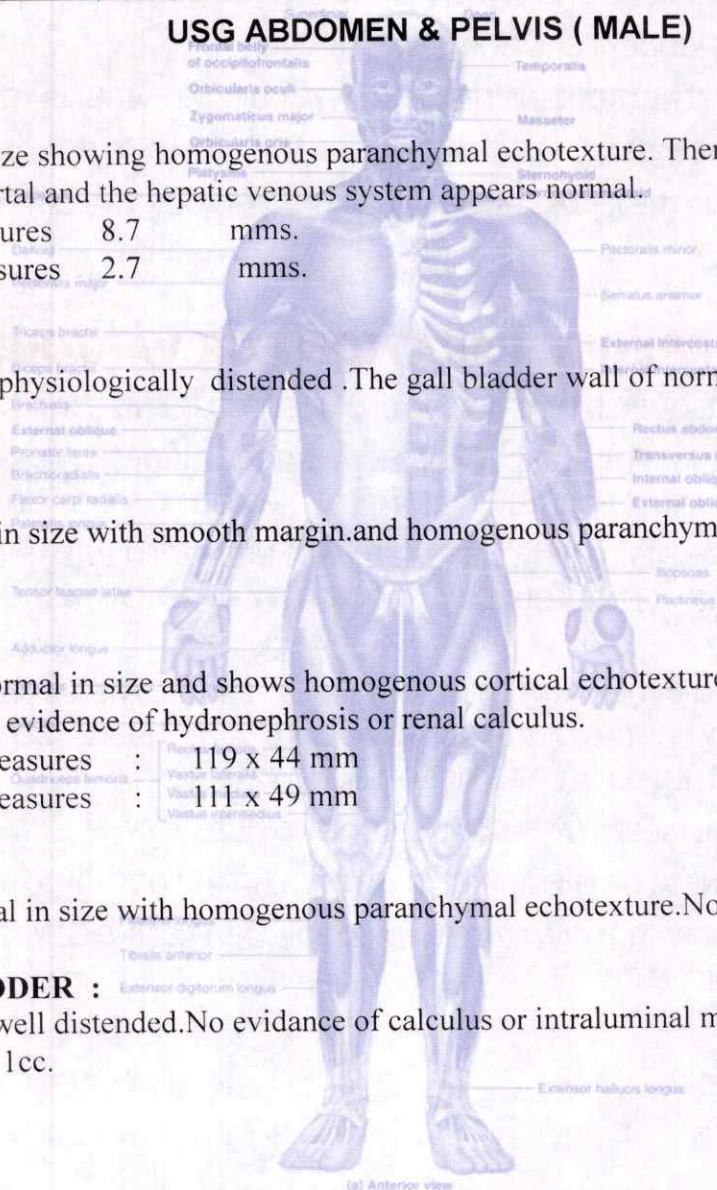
USG ABDOMEN & PELVIS ( MALE)

Frontal belly of occipitofrontalis
Temporalis
Orbicularis oculi
Zygomaticus major
Masseter
Orbicularis oris
Platysma
Sternohyoid

ze showing homogenous paranchymal echotexture. Ther rtal and the hepatic venous system appears normal.
ures 8.7 mms.
sures 2.7 mms.

Deltoid
Pectoralis major
Pectoralis minor
Serratus anterior
Triceps brachii
Biceps brachii
External intercosta

physiologically distended .The gall bladder wall of norm

Brachialis
External oblique
Pronator teres
Brachioradialis
Flexor carpi radialis
Rectus abdo
Transversus
Internal obliq
External obliq

in size with smooth margin.and homogenous paranchym

Tensor fasciae latae
Iliopsoas
Pectineus
Adductor longus

ormal in size and shows homogenous cortical echotexture evidence of hydronephrosis or renal calculus.
easures : 119 x 44 mm
easures : 111 x 49 mm

Quadriceps femoris
Rectus femoris
Vastus lateralis
Vastus medialis
Vastus intermedius

al in size with homogenous paranchymal echotexture.No

Tibialis anterior
DDER :
Extensor digitorum longus
well distended.No evidance of calculus or intraluminal m
1cc.

Extensor hallucis longus

(a) Anterior view